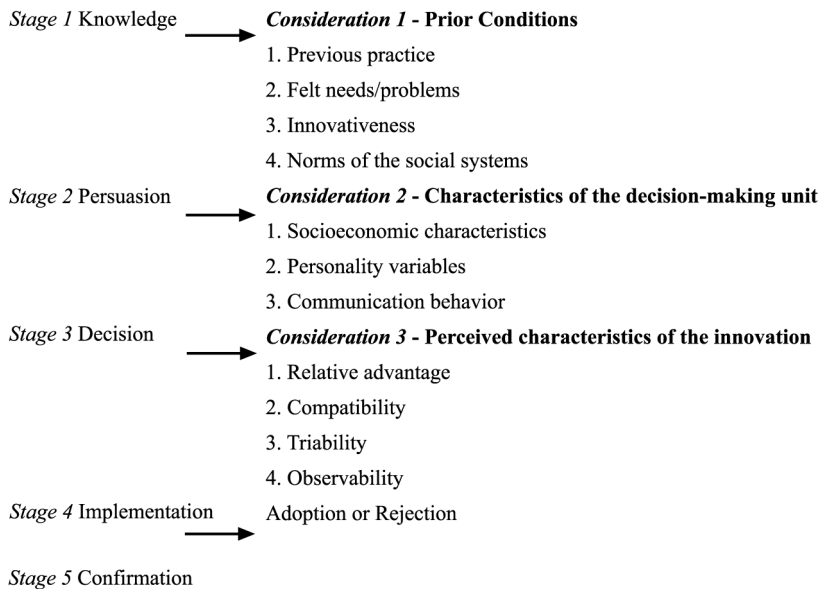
Stage 1 Knowledge

Consideration 1 - Prior Conditions
1. Previous practice
2. Felt needs/problems
3. Innovativeness
4. Norms of the social systems

Stage 2 Persuasion

Consideration 2 - Characteristics of the decision-making unit
1. Socioeconomic characteristics
2. Personality variables
3. Communication behavior

Stage 3 Decision

Consideration 3 - Perceived characteristics of the innovation
1. Relative advantage
2. Compatibility
3. Triability
4. Observability

Stage 4 Implementation

Adoption or Rejection

Stage 5 Confirmation